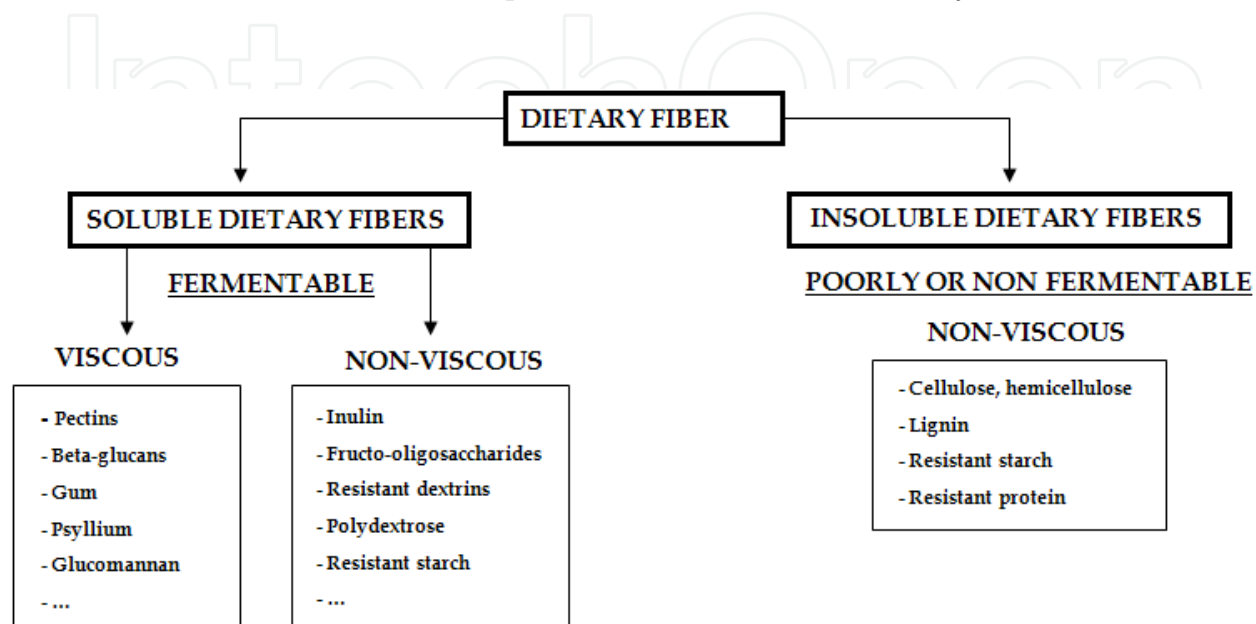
IntechOpen

DIETARY FIBER

SOLUBLE DIETARY FIBERS

FERMENTABLE

VISCOUS

- Pectins
- Beta-glucans
- Gum
- Psyllium
- Glucomannan
- ...

NON-VISCOUS

- Inulin
- Fructo-oligosaccharides
- Resistant dextrins
- Polydextrose
- Resistant starch
- ...

INSOLUBLE DIETARY FIBERS

POORLY OR NON FERMENTABLE

NON-VISCOUS

- Cellulose, hemicellulose
- Lignin
- Resistant starch
- Resistant protein